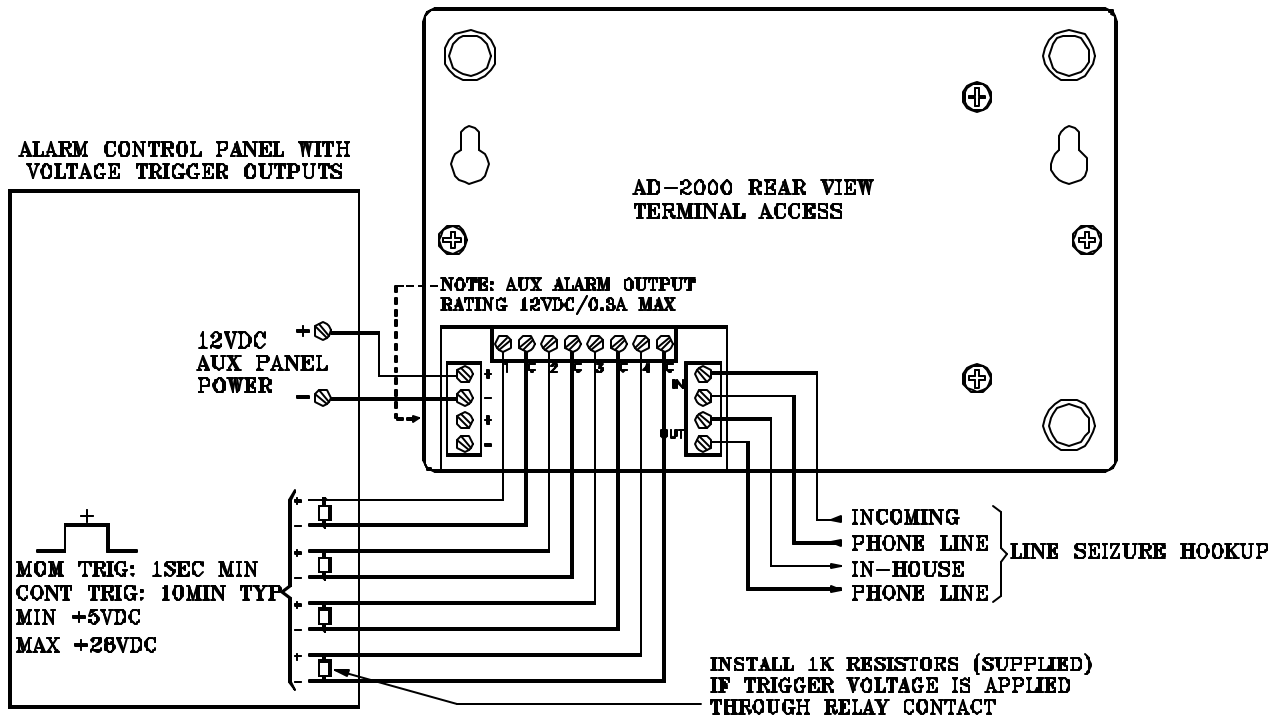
ALARM CONTROL PANEL WITH VOLTAGE TRIGGER OUTPUTS

AD-2000 REAR VIEW
TERMINAL ACCESS

NOTE: AUX ALARM OUTPUT RATING 12VDC/0.3A MAX

12VDC
AUX PANEL
POWER

+
-

+
-
+
-

1 C 2 C 3 C 4 C

IN
OUT

+
MOM TRIG: 1SEC MIN
CONT TRIG: 10MIN TYP
MIN +5VDC
MAX +28VDC

+
-
+
-
+
-
+
-

INCOMING
PHONE LINE
IN-HOUSE
PHONE LINE
LINE SEIZURE HOOKUP

INSTALL 1K RESISTORS (SUPPLIED)
IF TRIGGER VOLTAGE IS APPLIED
THROUGH RELAY CONTACT